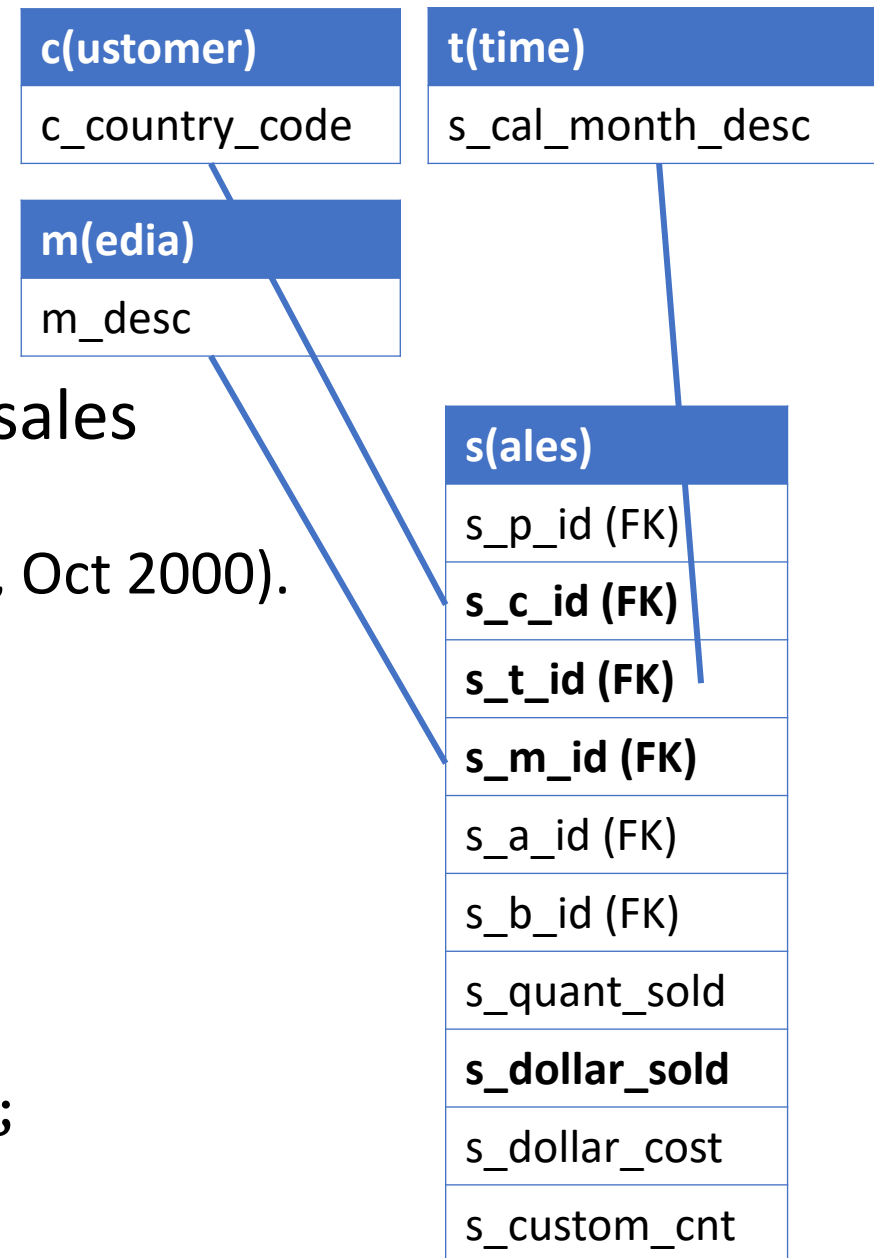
c(ustomer)

c_country_code

t(time)

s_cal_month_desc

m(edia)

m_desc

sales

, Oct 2000).

;

s(ales)

| s_p_id (FK) |
|---|
| **s_c_id (FK)** |
| **s_t_id (FK)** |
| **s_m_id (FK)** |
| s_a_id (FK) |
| s_b_id (FK) |
| s_quant_sold |
| **s_dollar_sold** |
| s_dollar_cost |
| s_custom_cnt |